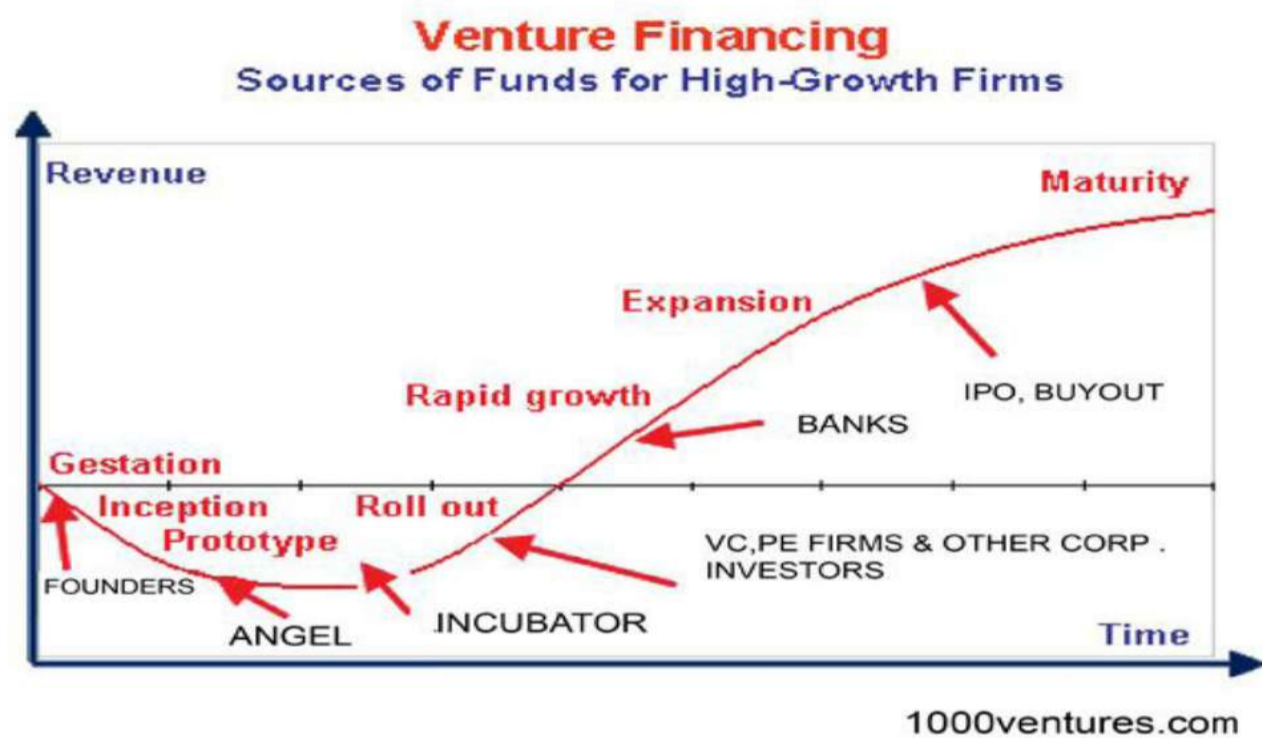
Venture Financing
Sources of Funds for High-Growth Firms

Revenue

Maturity

Expansion

IPO, BUYOUT

Rapid growth

BANKS

Gestation

Inception

Roll out

Prototype

VC,PE FIRMS & OTHER CORP . INVESTORS

FOUNDERS

ANGEL

INCUBATOR

Time

1000ventures.com